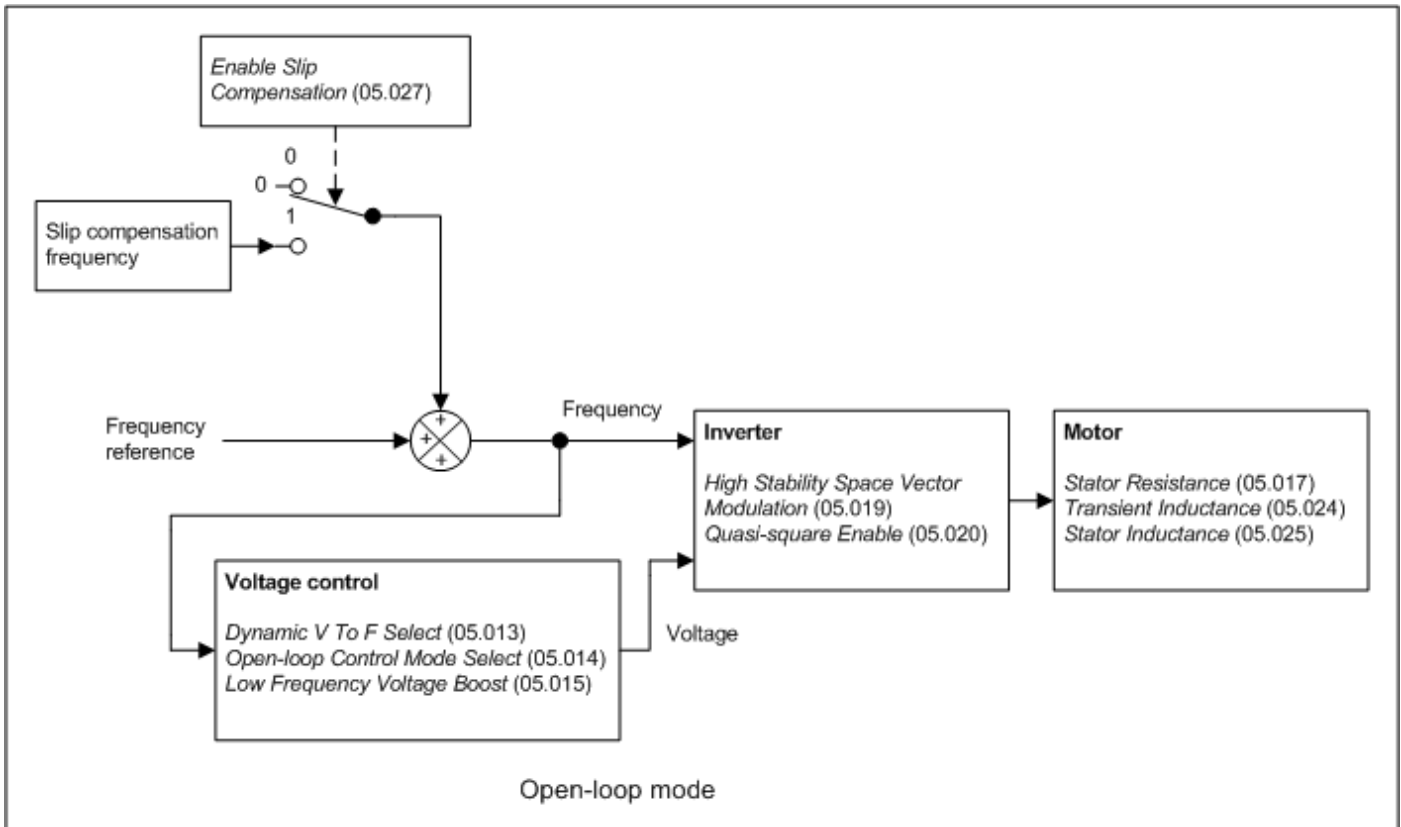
Enable Slip Compensation (05.027)

0

0

1

Slip compensation frequency

Frequency reference

+
+
+

Frequency

Inverter

High Stability Space Vector Modulation (05.019)
Quasi-square Enable (05.020)

Motor

Stator Resistance (05.017)
Transient Inductance (05.024)
Stator Inductance (05.025)

Voltage control

Dynamic V To F Select (05.013)
Open-loop Control Mode Select (05.014)
Low Frequency Voltage Boost (05.015)

Voltage

Open-loop mode